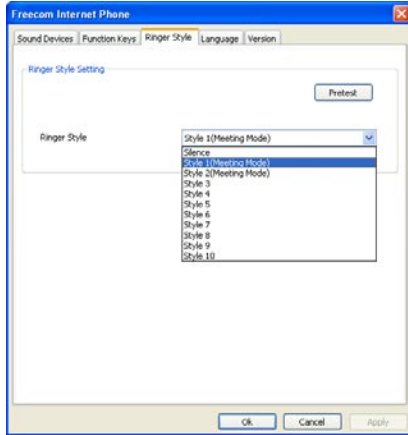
Freecom Internet Phone

Sound Devices | Function Keys | Ringer Style | Language | Version

Ringer Style Setting

Pretest

Ringer Style

Style 1(Meeting Mode)

Silence
Style 1(Meeting Mode)
Style 2(Meeting Mode)
Style 3
Style 4
Style 5
Style 6
Style 7
Style 8
Style 9
Style 10

Ok | Cancel | Apply